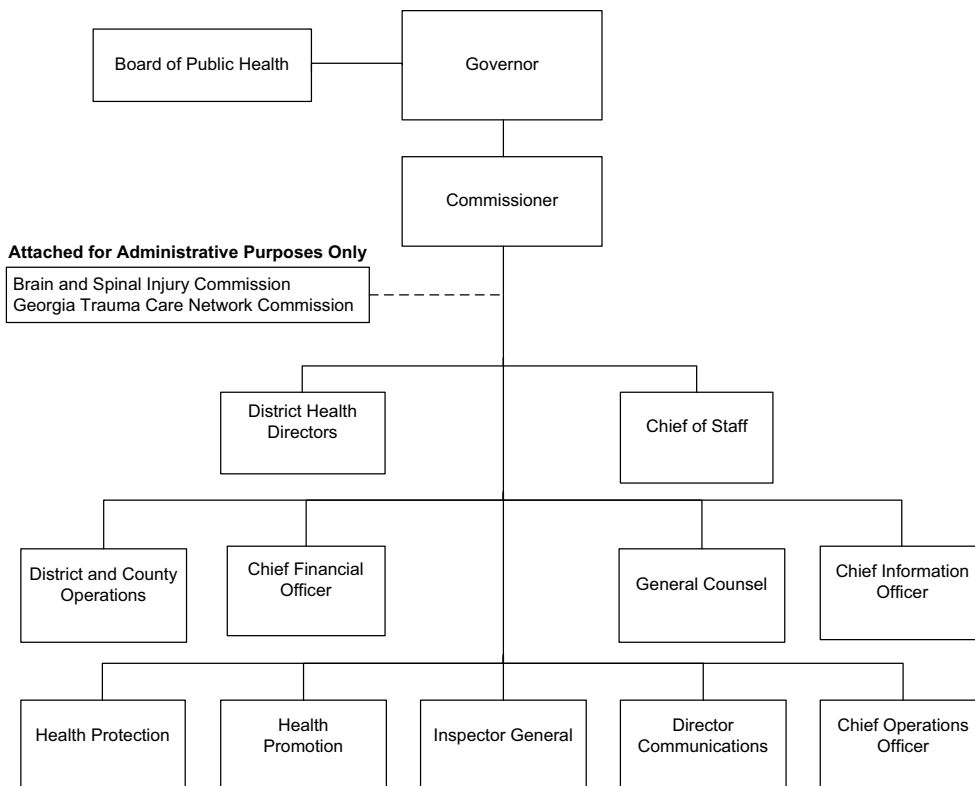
Board of Public Health

Governor

Commissioner

**Attached for Administrative Purposes Only**

Brain and Spinal Injury Commission
Georgia Trauma Care Network Commission

District Health Directors

Chief of Staff

District and County Operations

Chief Financial Officer

General Counsel

Chief Information Officer

Health Protection

Health Promotion

Inspector General

Director Communications

Chief Operations Officer